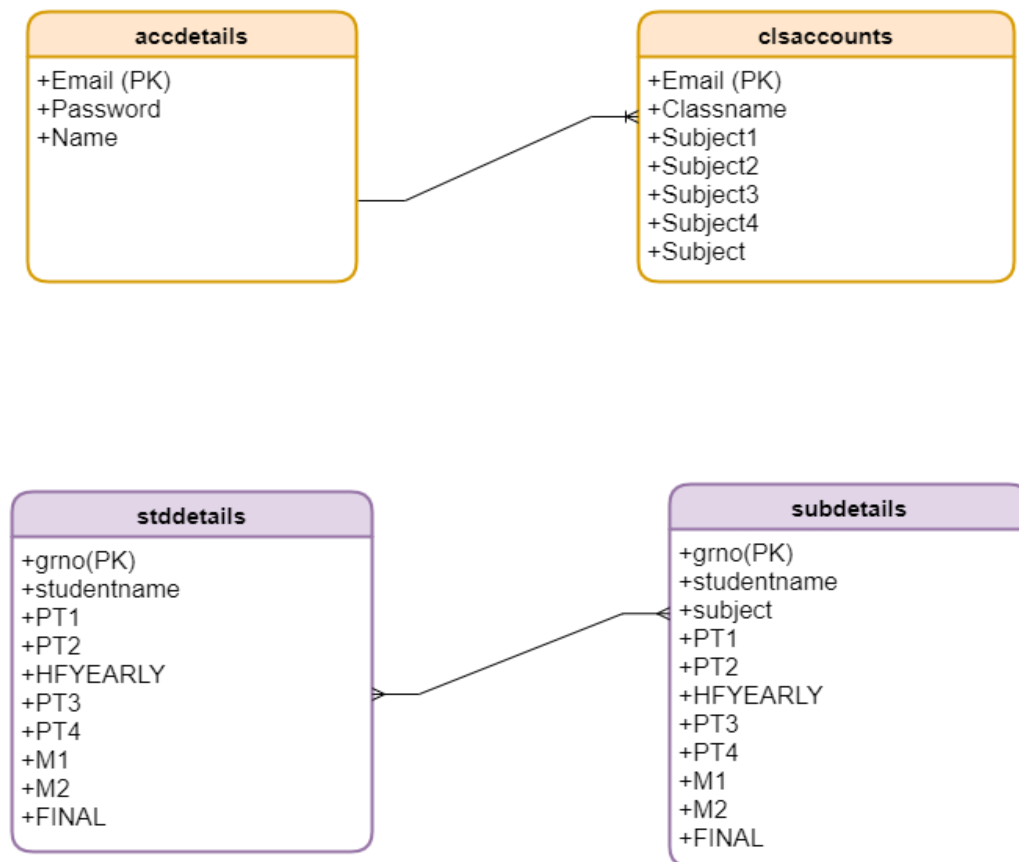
accdetails

+Email (PK)
+Password
+Name

clsaccounts

+Email (PK)
+Classname
+Subject1
+Subject2
+Subject3
+Subject4
+Subject

stddetails

+grno(PK)
+studentname
+PT1
+PT2
+HFYEARLY
+PT3
+PT4
+M1
+M2
+FINAL

subdetails

+grno(PK)
+studentname
+subject
+PT1
+PT2
+HFYEARLY
+PT3
+PT4
+M1
+M2
+FINAL